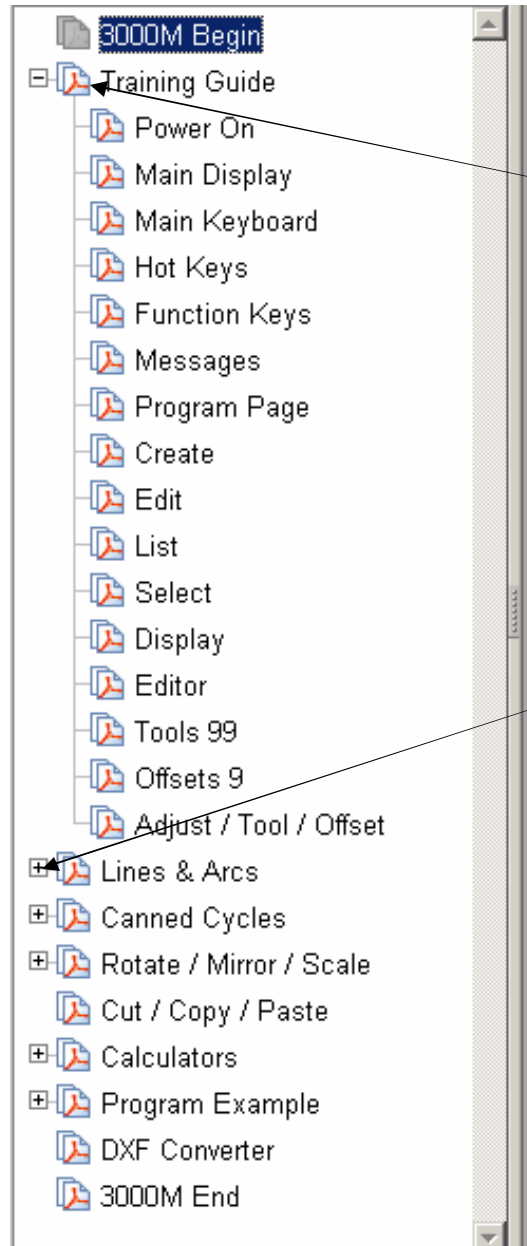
3000M Begin
Training Guide
Power On
Main Display
Main Keyboard
Hot Keys
Function Keys
Messages
Program Page
Create
Edit
List
Select
Display
Editor
Tools 99
Offsets 9
Adjust / Tool / Offset
Lines & Arcs
Canned Cycles
Rotate / Mirror / Scale
Cut / Copy / Paste
Calculators
Program Example
DXF Converter
3000M End